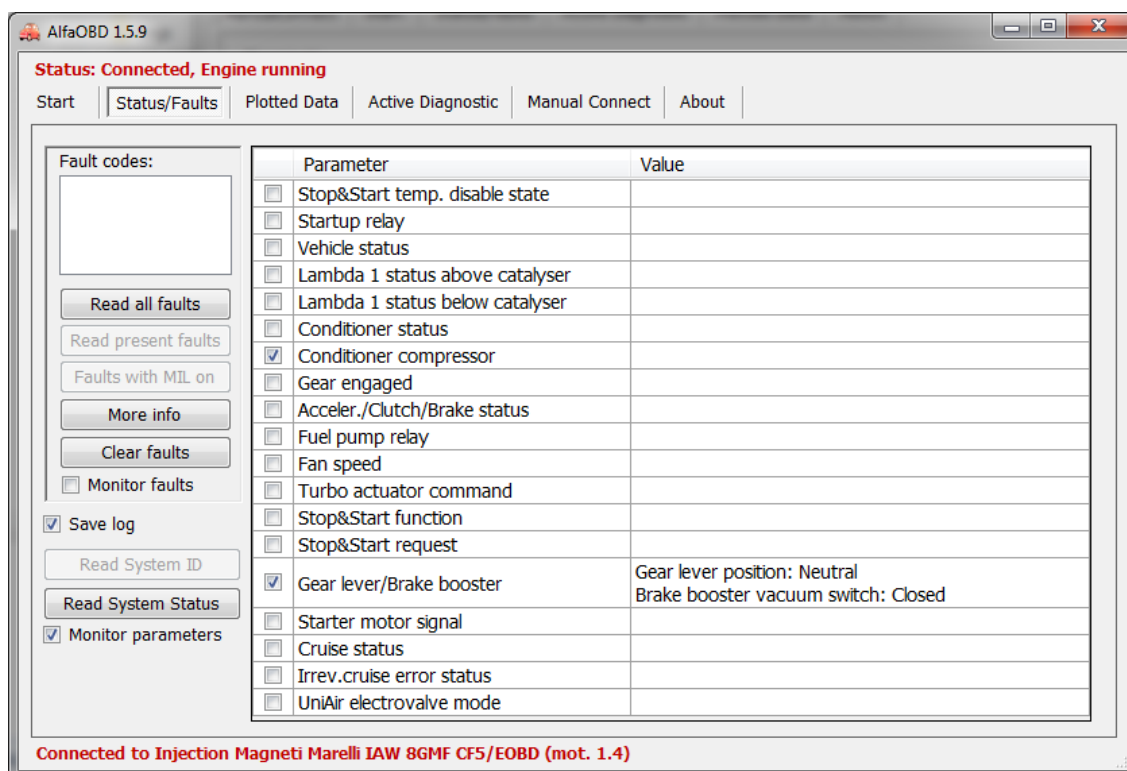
AlfaOBD 1.5.9

Status: Connected, Engine running

Start | Status/Faults | Plotted Data | Active Diagnostic | Manual Connect | About

Fault codes:

Read all faults
Read present faults
Faults with MIL on
More info
Clear faults
Monitor faults
Save log
Read System ID
Read System Status
Monitor parameters

| | Parameter | Value |
|---|---|---|
| | Stop&Start temp. disable state | |
| | Startup relay | |
| | Vehicle status | |
| | Lambda 1 status above catalyser | |
| | Lambda 1 status below catalyser | |
| | Conditioner status | |
| ✓ | Conditioner compressor | |
| | Gear engaged | |
| | Acceler./Clutch/Brake status | |
| | Fuel pump relay | |
| | Fan speed | |
| | Turbo actuator command | |
| | Stop&Start function | |
| | Stop&Start request | |
| ✓ | Gear lever/Brake booster | Gear lever position: Neutral<br>Brake booster vacuum switch: Closed |
| | Starter motor signal | |
| | Cruise status | |
| | Irrev.cruise error status | |
| | UniAir electrovalve mode | |

Connected to Injection Magneti Marelli IAW 8GMF CF5/EOBD (mot. 1.4)